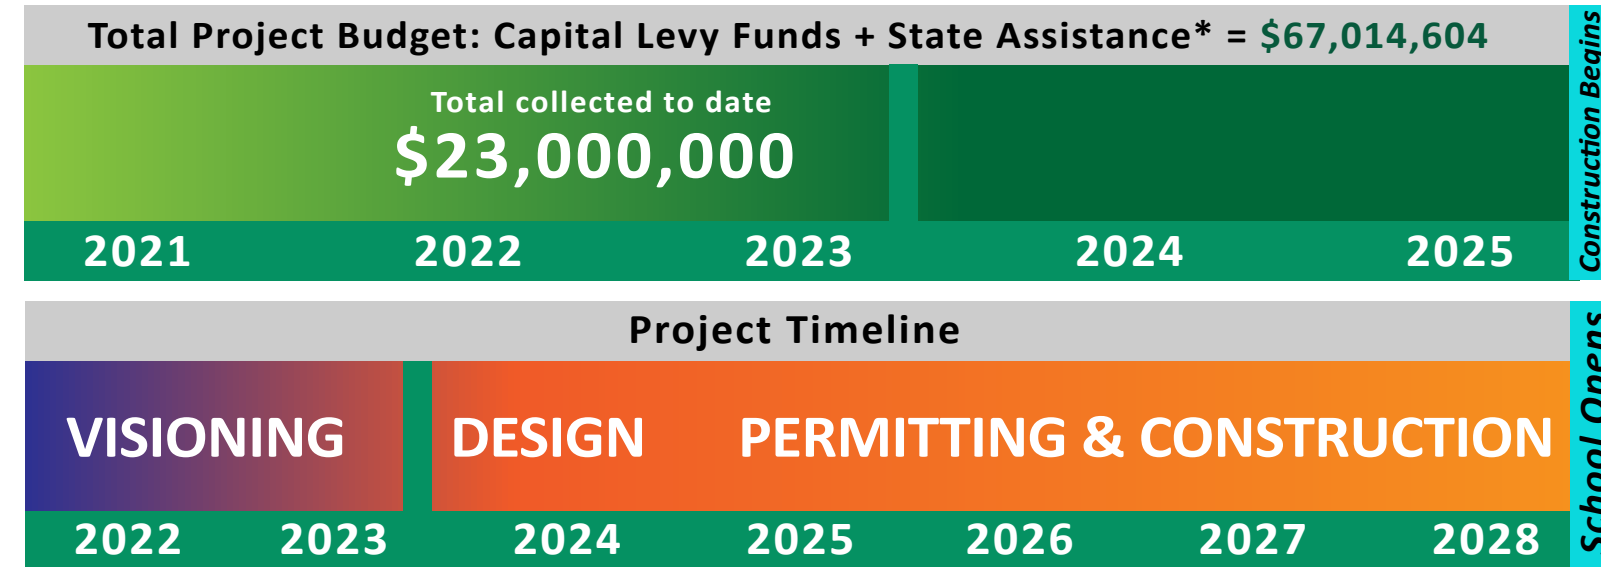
Total Project Budget: Capital Levy Funds + State Assistance* = $67,014,604

Total collected to date
$23,000,000

2021 2022 2023 2024 2025

Construction Begins

Project Timeline

VISIONING DESIGN PERMITTING & CONSTRUCTION

2022 2023 2024 2025 2026 2027 2028

School Opens